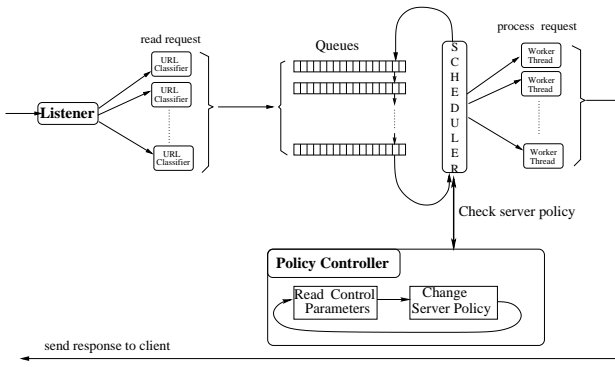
read request

URL Classifier

URL Classifier

URL Classifier

Listener

Queues

SCHEDULER

process request

Worker Thread

Worker Thread

Worker Thread

Check server policy

Policy Controller

Read Control Parameters

Change Server Policy

send response to client